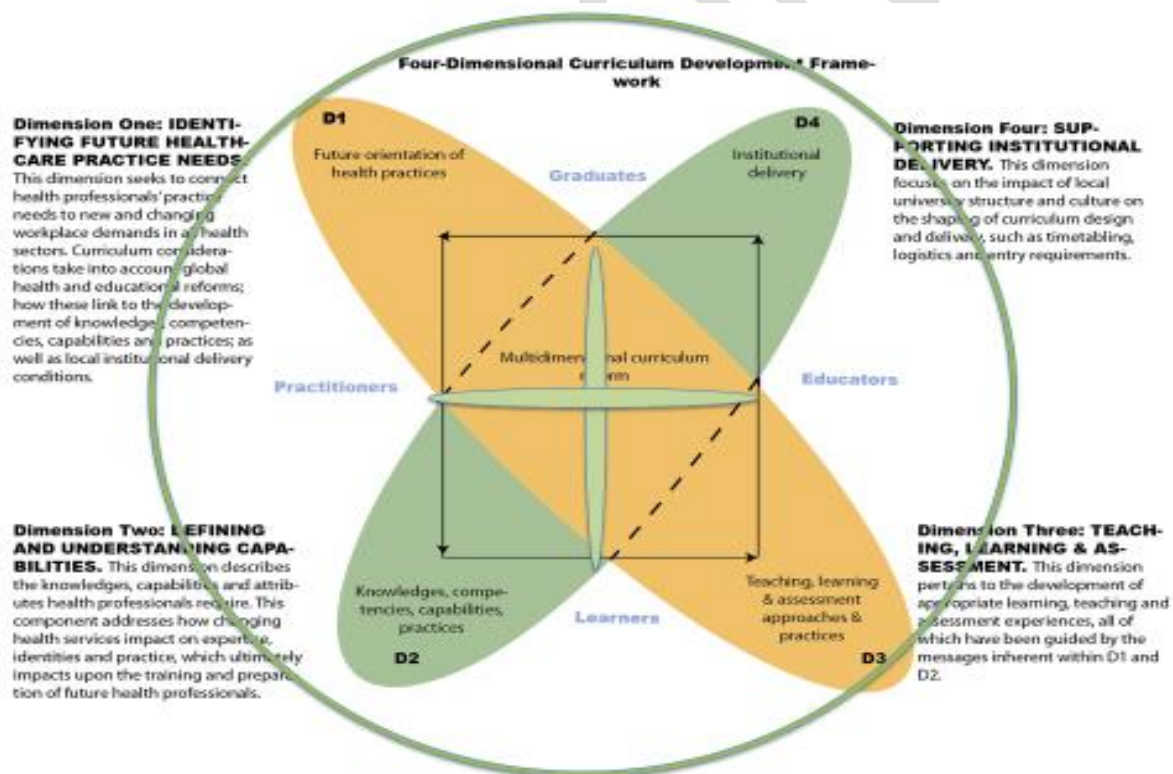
Four-Dimensional Curriculum Development Framework

Dimension One: IDENTIFYING FUTURE HEALTHCARE PRACTICE NEEDS. This dimension seeks to connect health professionals' practice needs to new and changing workplace demands in all health sectors. Curriculum considerations take into account global health and educational reforms; how these link to the development of knowledges, competencies, capabilities and practices; as well as local institutional delivery conditions.

D1
Future orientation of health practices

Graduates

D4
Institutional delivery

Dimension Four: SUPPORTING INSTITUTIONAL DELIVERY. This dimension focuses on the impact of local university structure and culture on the shaping of curriculum design and delivery, such as timetabling, logistics and entry requirements.

Practitioners

Multidimensional curriculum reform

Educators

Dimension Two: DEFINING AND UNDERSTANDING CAPABILITIES. This dimension describes the knowledges, capabilities and attributes health professionals require. This component addresses how changing health services impact on expertise, identities and practice, which ultimately impacts upon the training and preparation of future health professionals.

Knowledges, competencies, capabilities, practices

D2

Learners

Teaching, learning & assessment approaches & practices

D3

Dimension Three: TEACHING, LEARNING & ASSESSMENT. This dimension pertains to the development of appropriate learning, teaching and assessment experiences, all of which have been guided by the messages inherent within D1 and D2.